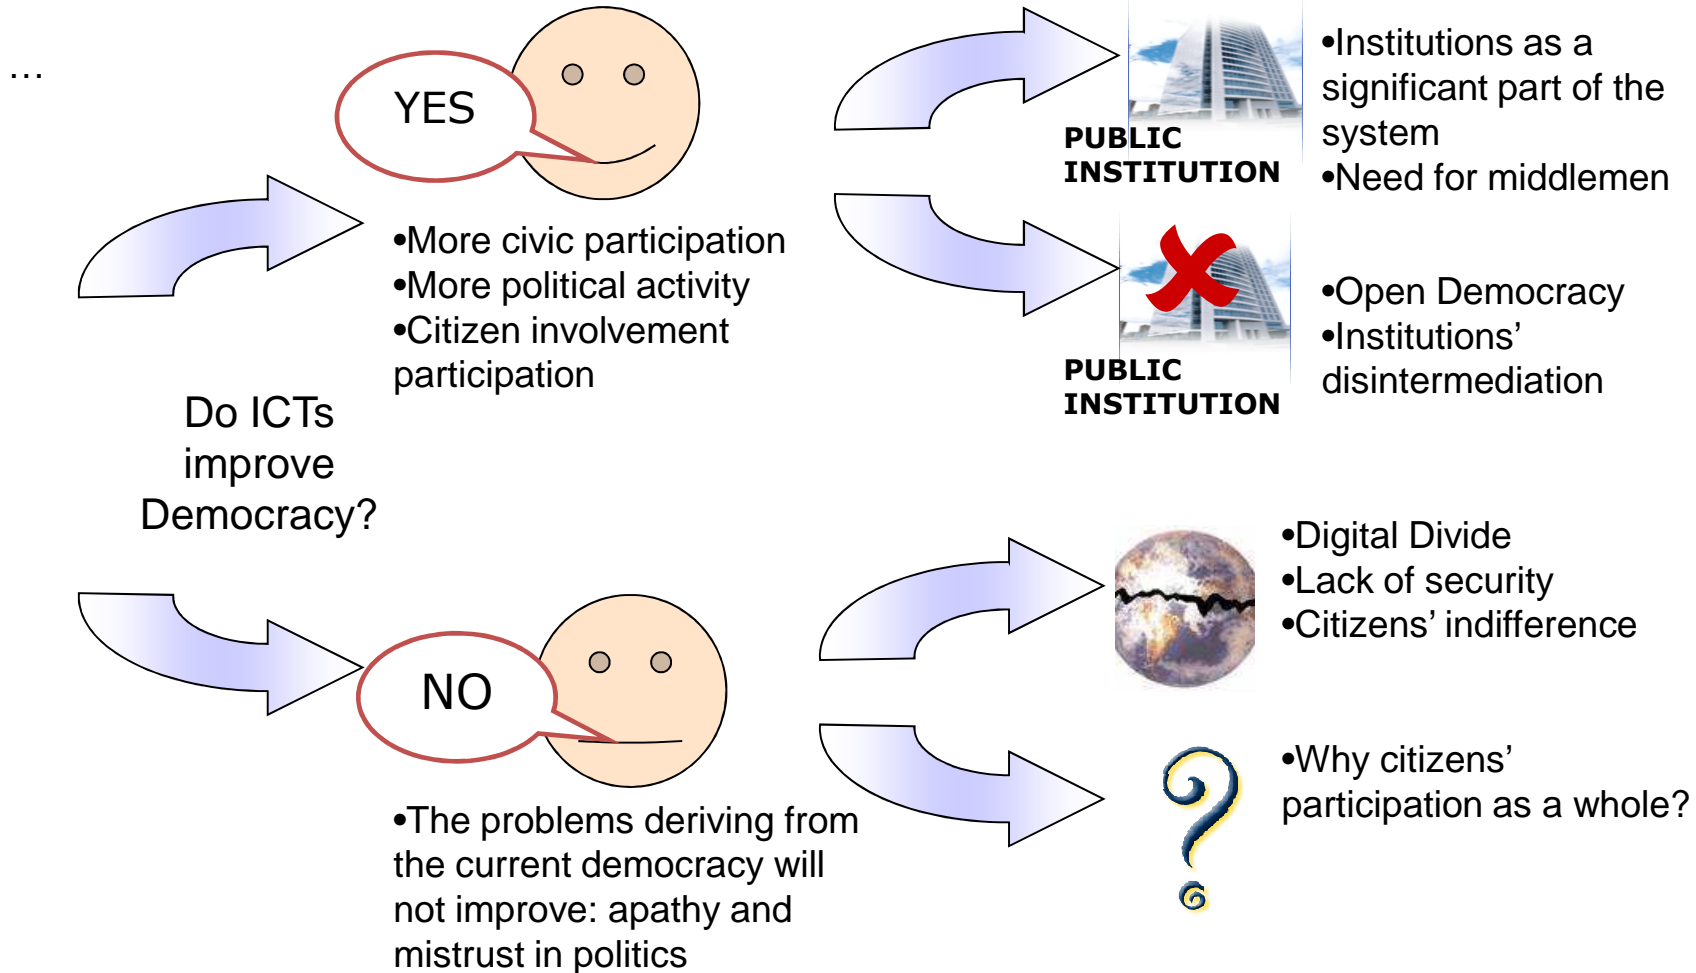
…

YES

•More civic participation
•More political activity
•Citizen involvement participation

PUBLIC INSTITUTION

•Institutions as a significant part of the system
•Need for middlemen

PUBLIC INSTITUTION

•Open Democracy
•Institutions' disintermediation

Do ICTs improve Democracy?

NO

•The problems deriving from the current democracy will not improve: apathy and mistrust in politics

•Digital Divide
•Lack of security
•Citizens' indifference

•Why citizens' participation as a whole?